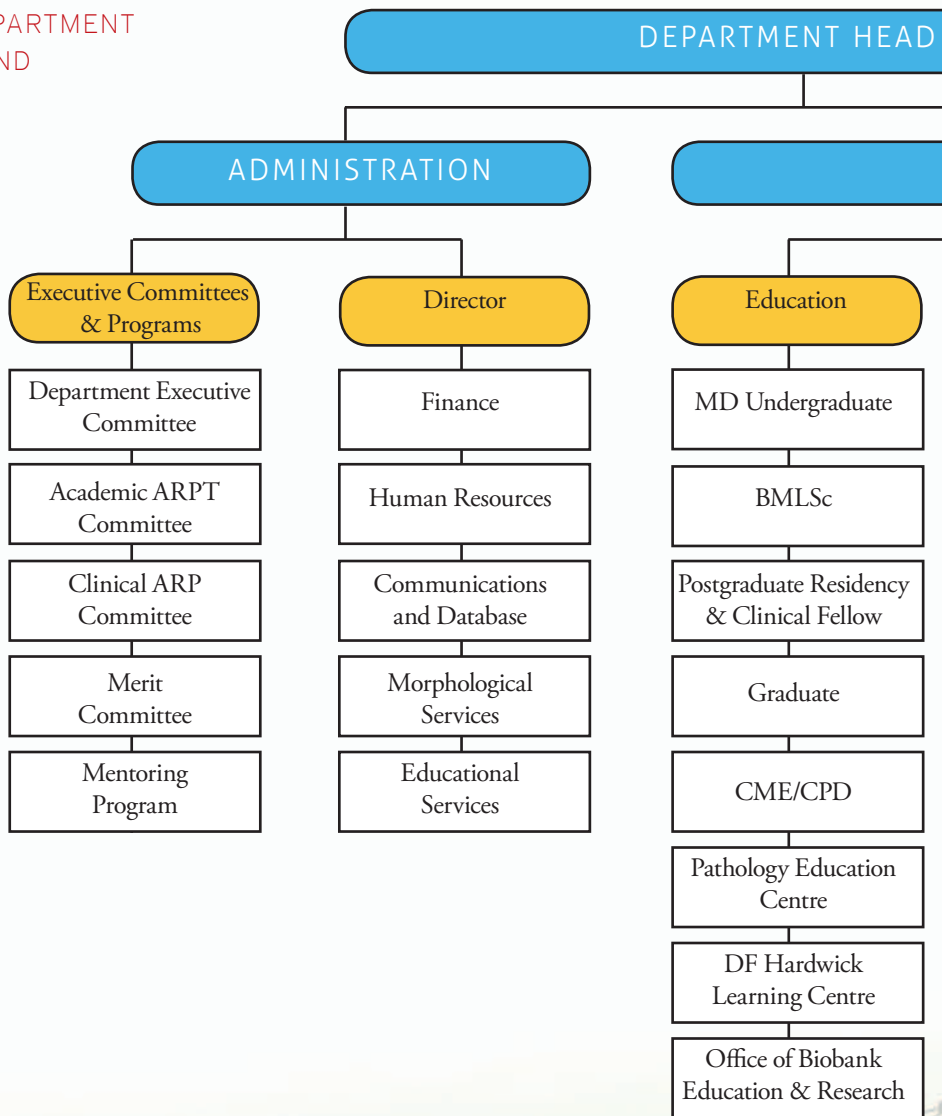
PARTMENT
ND

DEPARTMENT HEAD

ADMINISTRATION

Executive Committees & Programs

Department Executive Committee

Academic ARPT Committee

Clinical ARP Committee

Merit Committee

Mentoring Program

Director

Finance

Human Resources

Communications and Database

Morphological Services

Educational Services

Education

MD Undergraduate

BMLSc

Postgraduate Residency & Clinical Fellow

Graduate

CME/CPD

Pathology Education Centre

DF Hardwick Learning Centre

Office of Biobank Education & Research